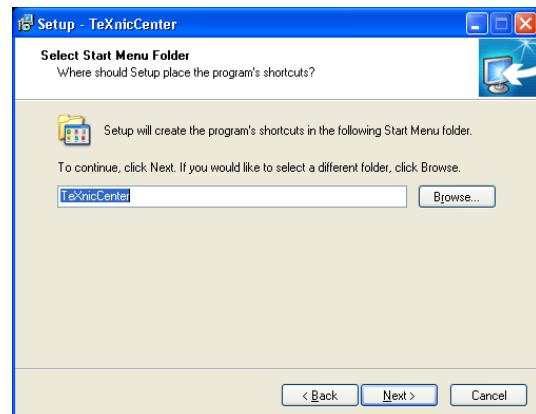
Setup - TeXnicCenter

Select Start Menu Folder
Where should Setup place the program's shortcuts?

Setup will create the program's shortcuts in the following Start Menu folder.

To continue, click Next. If you would like to select a different folder, click Browse.

TeXnicCenter

Browse...

< Back

Next >

Cancel